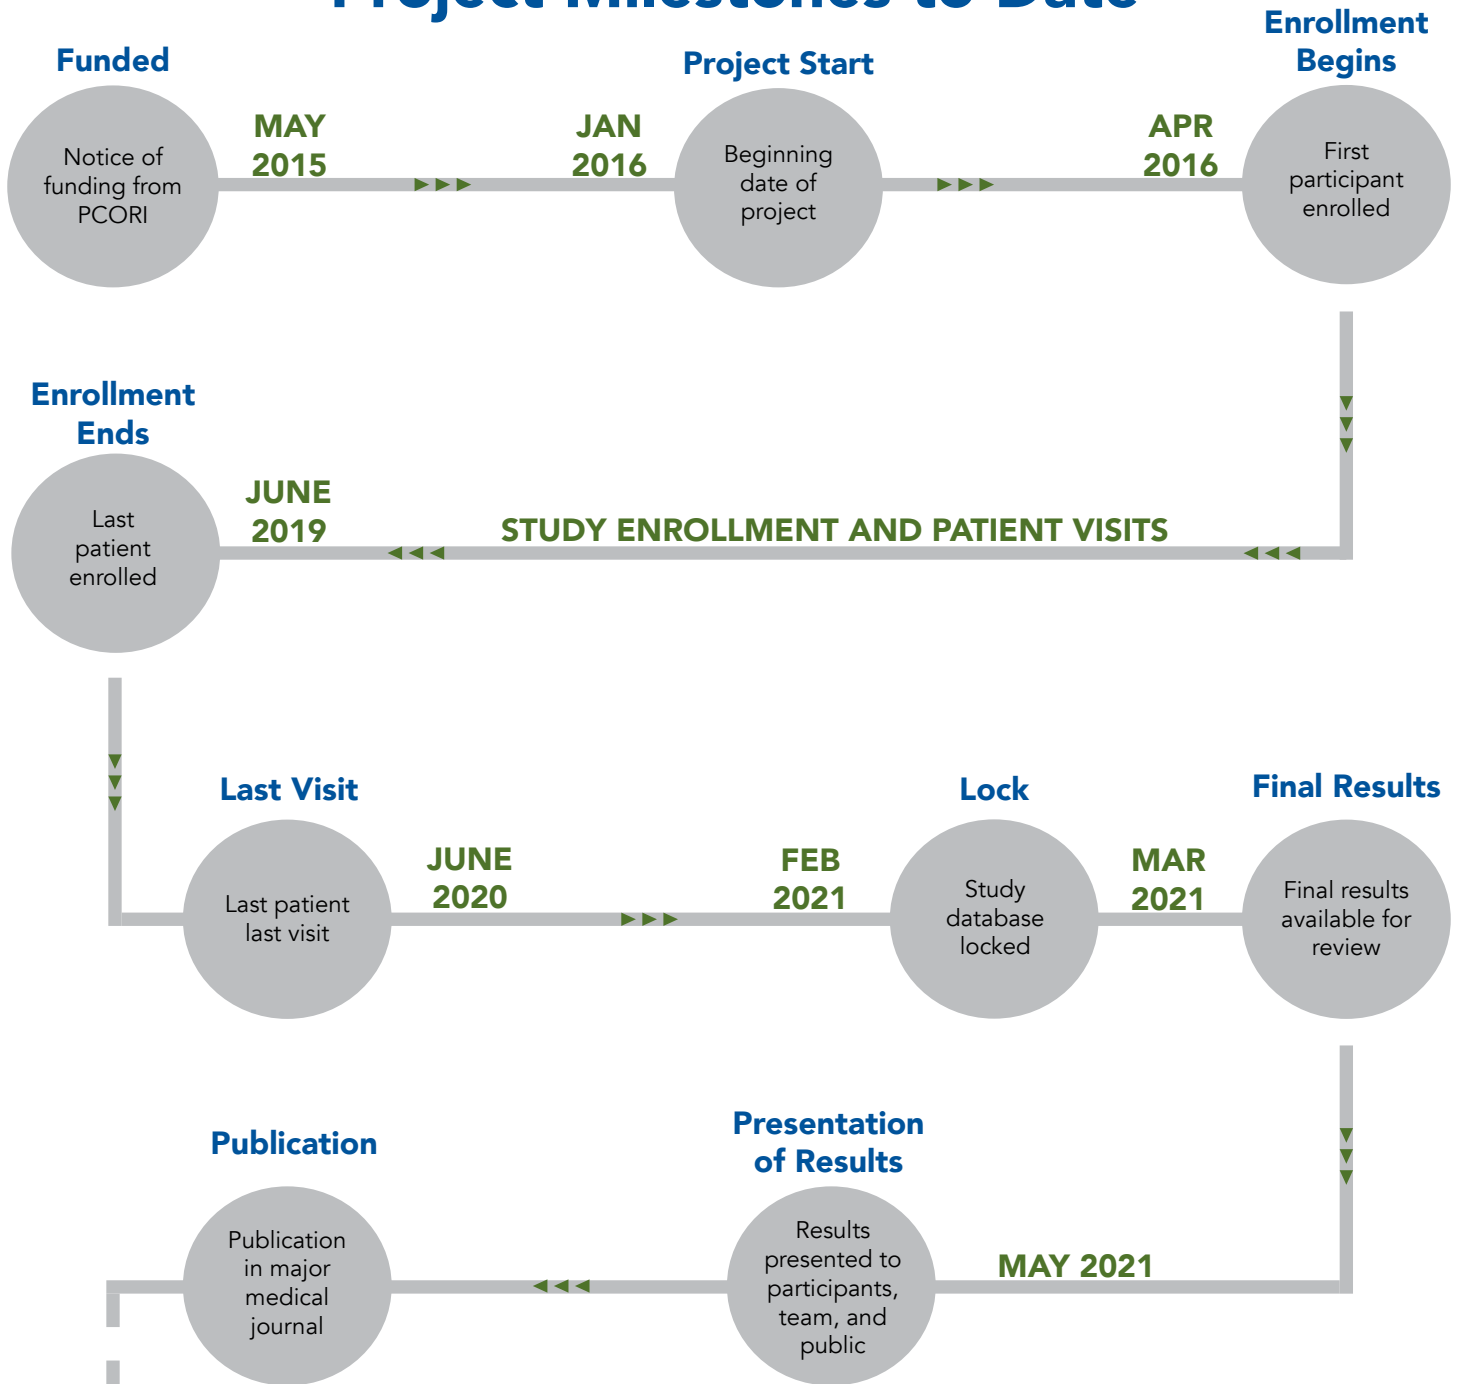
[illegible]

Funded

Notice of funding from PCORI

MAY 2015

JAN 2016

Project Start

Beginning date of project

APR 2016

Enrollment Begins

First participant enrolled

Enrollment Ends

Last patient enrolled

JUNE 2019

STUDY ENROLLMENT AND PATIENT VISITS

Last Visit

Last patient last visit

JUNE 2020

FEB 2021

Lock

Study database locked

MAR 2021

Final Results

Final results available for review

Publication

Publication in major medical journal

Presentation of Results

Results presented to participants, team, and public

MAY 2021